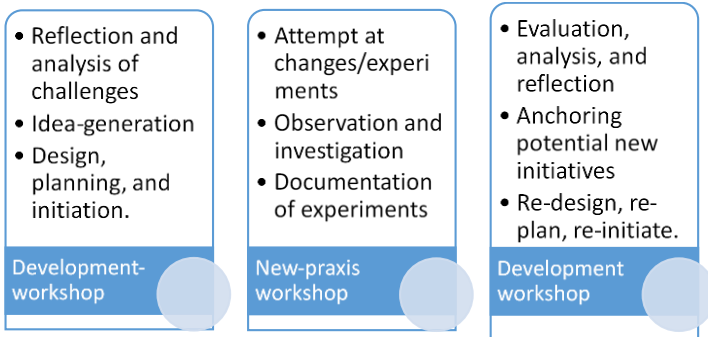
- Reflection and analysis of challenges
- Idea-generation
- Design, planning, and initiation.

Development-workshop

- Attempt at changes/experiments
- Observation and investigation
- Documentation of experiments

New-praxis workshop

- Evaluation, analysis, and reflection
- Anchoring potential new initiatives
- Re-design, re-plan, re-initiate.

Development workshop